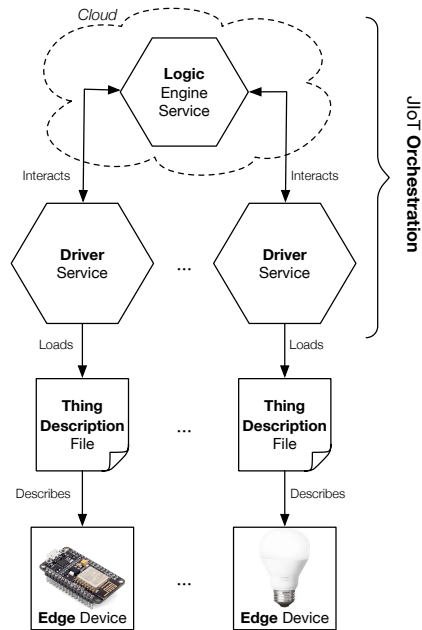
Cloud

Logic
Engine
Service

JIoT Orchestration

Interacts

Interacts

Driver
Service

...

Driver
Service

Loads

Loads

Thing
Description
File

...

Thing
Description
File

Describes

Describes

Edge Device

...

Edge Device